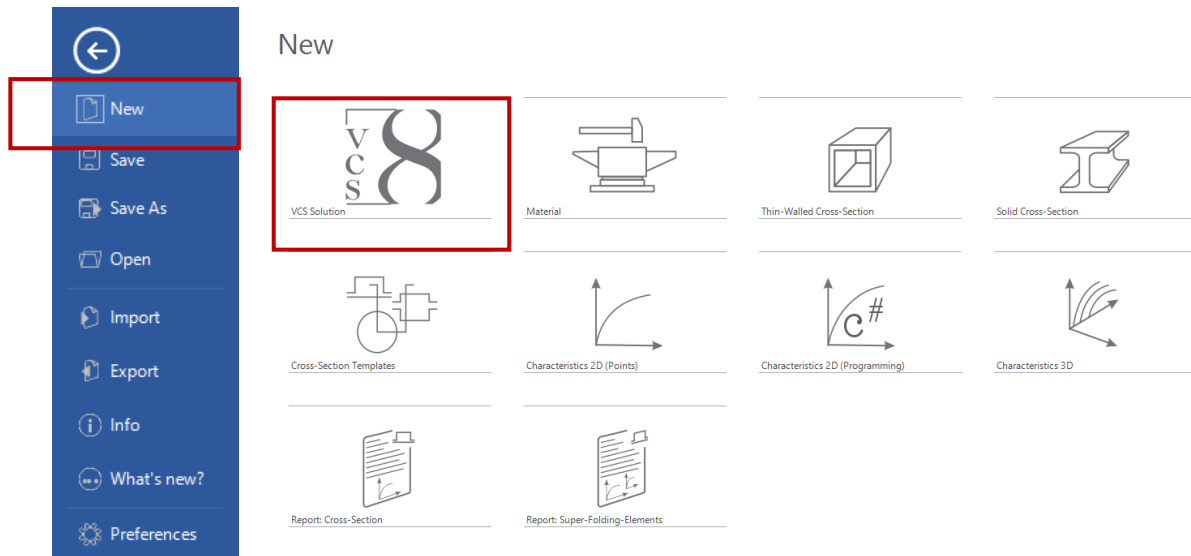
New
Save
Save As
Open
Import
Export
Info
What's new?
Preferences

New

VCS 8
VCS Solution

Material

Thin-Walled Cross-Section

Solid Cross-Section

Cross-Section Templates

Characteristics 2D (Points)

C#
Characteristics 2D (Programming)

Characteristics 3D

Report: Cross-Section

Report: Super-Folding-Elements